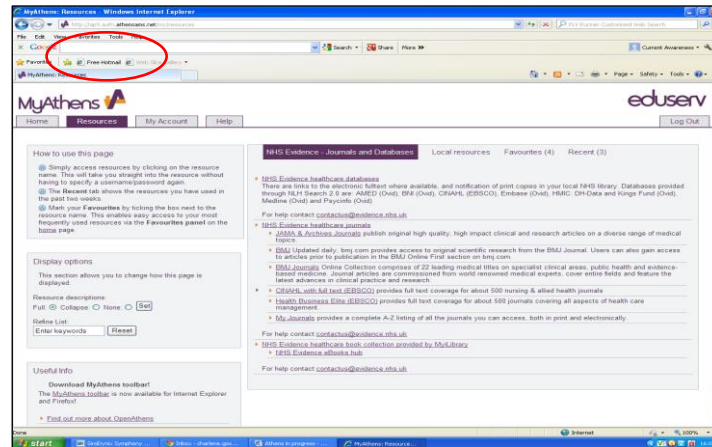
MyAthens: Resources - Windows Internet Explorer

http://wpt.auth.athensams.net/resources

File Edit View Favorites Tools Help

Google

Search · Share More »

Current Awareness

Favorites | Free Hotmail | Web Slice Gallery

MyAthens: Resources

Page · Safety · Tools ·

MyAthens

eduserv

Home | Resources | My Account | Help | Log Out

How to use this page

Simply access resources by clicking on the resource name. This will take you straight into the resource without having to specify a username/password again.

The Recent tab shows the resources you have used in the past two weeks.

Mark your Favourites by ticking the box next to the resource name. This enables easy access to your most frequently used resources via the Favourites panel on the home page.

Display options

This section allows you to change how this page is displayed.

Resource descriptions:
Full Collapse None Set

Refine List:
Enter keywords Reset

Useful Info

Download MyAthens toolbar!
The MyAthens toolbar is now available for Internet Explorer and Firefox!

Find out more about OpenAthens

NHS Evidence - Journals and Databases | Local resources | Favourites (4) | Recent (3)

NHS Evidence healthcare databases
There are links to the electronic fulltext where available, and notification of print copies in your local NHS library. Databases provided through NLH Search 2.0 are: AMED (Ovid), BNI (Ovid), CINAHL (EBSCO), Embase (Ovid), HMIC, DH-Data and Kings Fund (Ovid), Medline (Ovid) and Psycinfo (Ovid)

For help contact contactus@evidence.nhs.uk

NHS Evidence healthcare journals
JAMA & Archives Journals publish original high quality, high impact clinical and research articles on a diverse range of medical topics.
BMJ Updated daily, bmj.com provides access to original scientific research from the BMJ Journal. Users can also gain access to articles prior to publication in the BMJ Online First section on bmj.com.
BMJ Journals Online Collection comprises of 22 leading medical titles on specialist clinical areas, public health and evidence-based medicine. Journal articles are commissioned from world renowned medical experts, cover entire fields and feature the latest advances in clinical practice and research.
CINAHL with full text (EBSCO) provides full text coverage for about 500 nursing & allied health journals
Health Business Elite (EBSCO) provides full text coverage for about 500 journals covering all aspects of health care management.
My Journals provides a complete A-Z listing of all the journals you can access, both in print and electronically.

For help contact contactus@evidence.nhs.uk

NHS Evidence healthcare book collection provided by MyiLibrary
NHS Evidence eBooks hub

For help contact contactus@evidence.nhs.uk

Done | Internet | 100%

start | SiteSync Symphony ... | Inbox - charlene.gos... | Athens in progress ... | MyAthens: Resource...